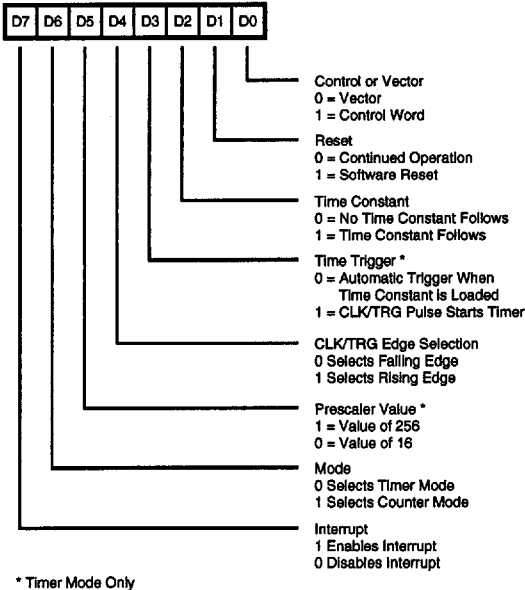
| D7 | D6 | D5 | D4 | D3 | D2 | D1 | D0 |
|---|---|---|---|---|---|---|---|

Control or Vector
0 = Vector
1 = Control Word

Reset
0 = Continued Operation
1 = Software Reset

Time Constant
0 = No Time Constant Follows
1 = Time Constant Follows

Time Trigger *
0 = Automatic Trigger When Time Constant is Loaded
1 = CLK/TRG Pulse Starts Timer

CLK/TRG Edge Selection
0 Selects Falling Edge
1 Selects Rising Edge

Prescaler Value *
1 = Value of 256
0 = Value of 16

Mode
0 Selects Timer Mode
1 Selects Counter Mode

Interrupt
1 Enables Interrupt
0 Disables Interrupt

* Timer Mode Only